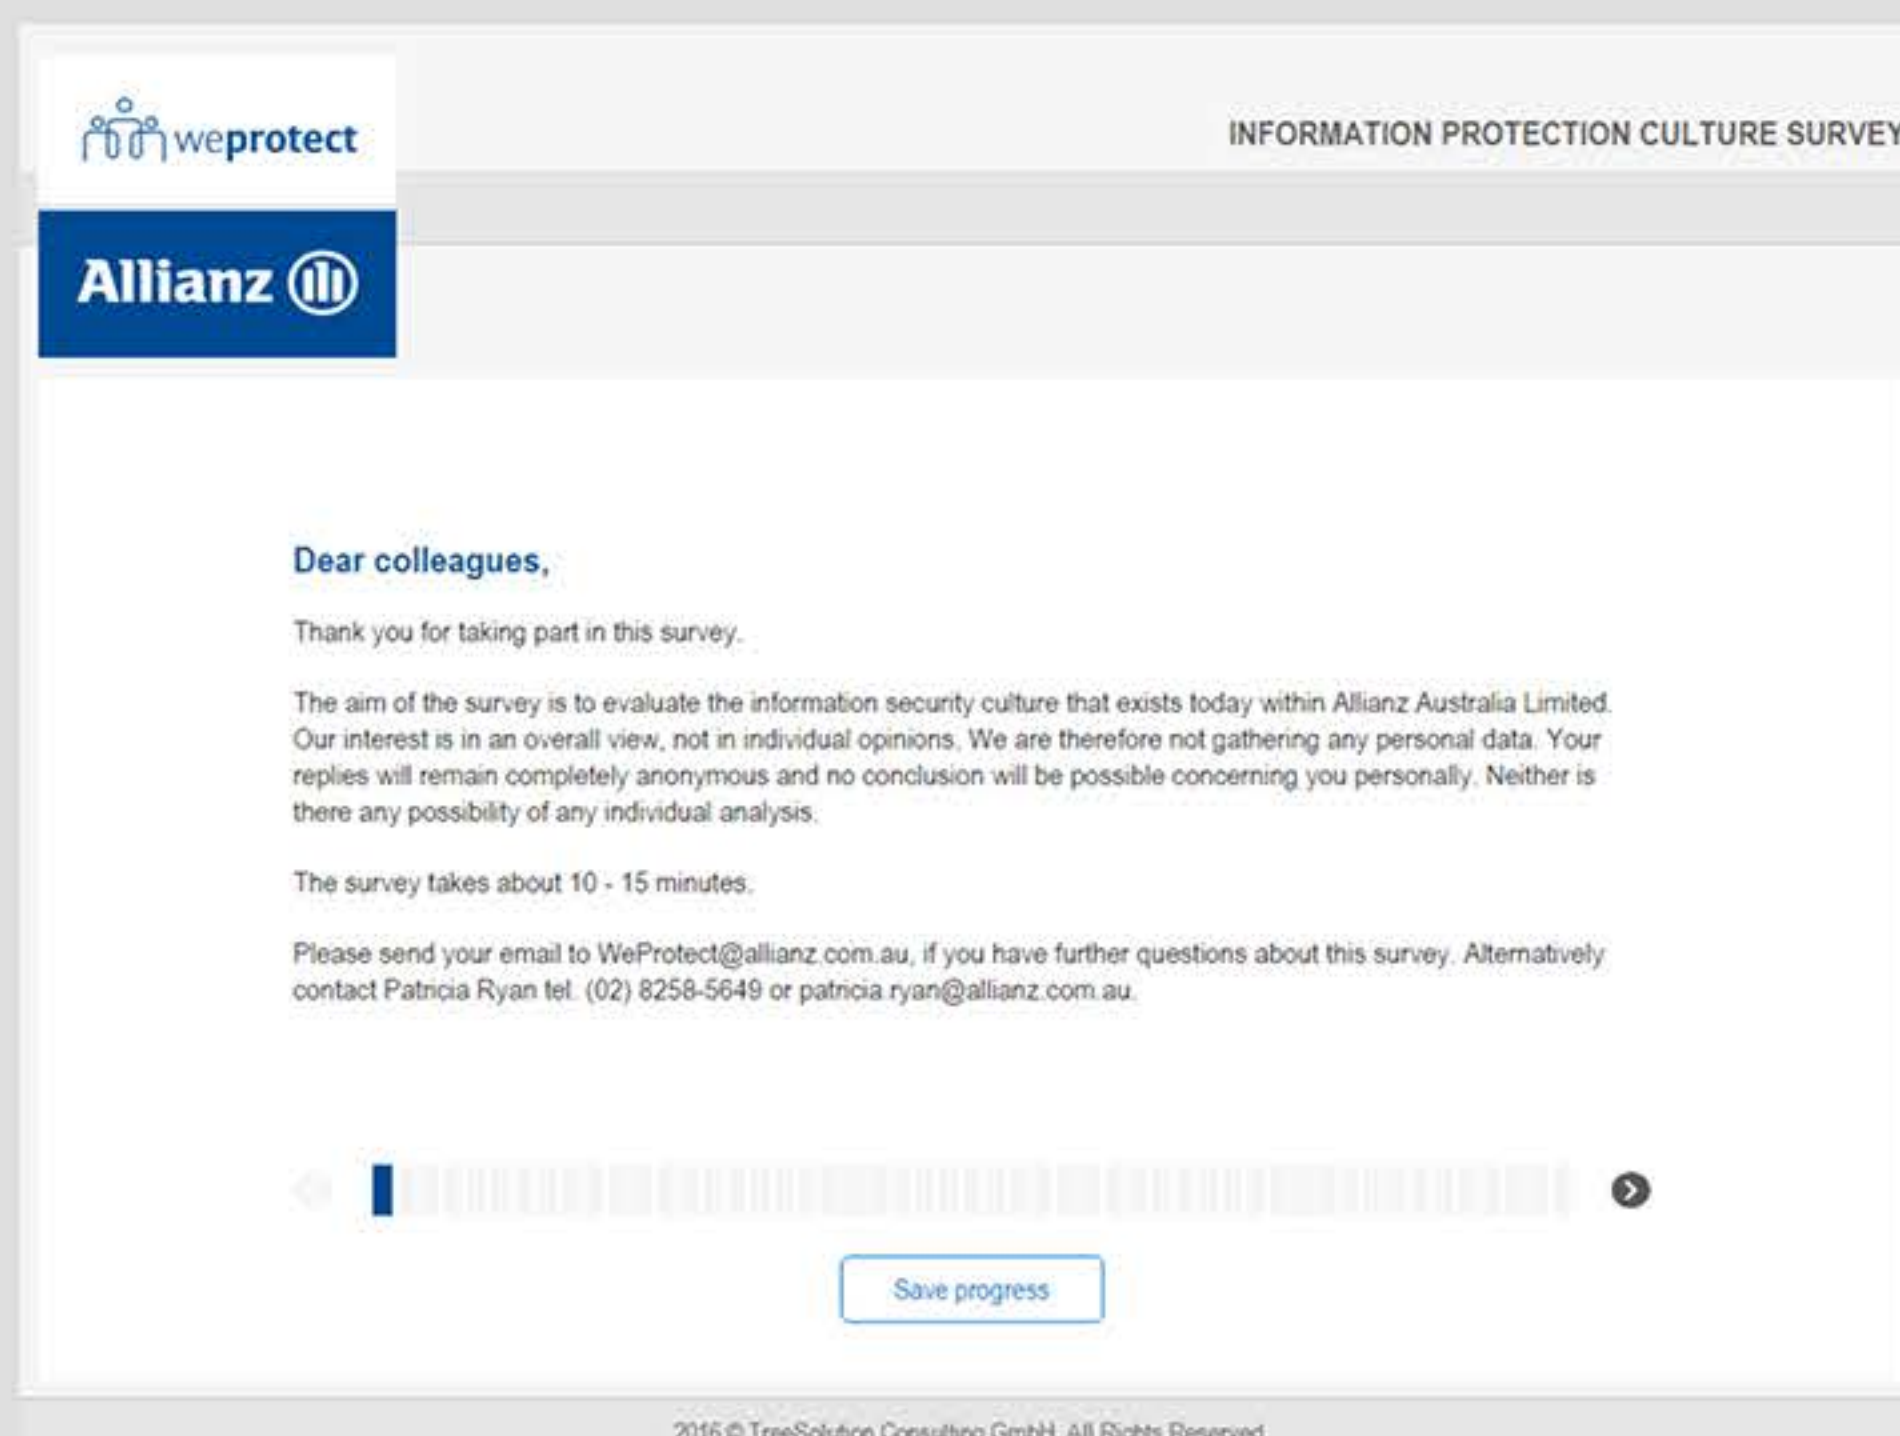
weprotect

INFORMATION PROTECTION CULTURE SURVEY

Allianz

Dear colleagues,

Thank you for taking part in this survey.

The aim of the survey is to evaluate the information security culture that exists today within Allianz Australia Limited. Our interest is in an overall view, not in individual opinions. We are therefore not gathering any personal data. Your replies will remain completely anonymous and no conclusion will be possible concerning you personally. Neither is there any possibility of any individual analysis.

The survey takes about 10 - 15 minutes.

Please send your email to WeProtect@allianz.com.au, if you have further questions about this survey. Alternatively contact Patricia Ryan tel. (02) 8258-5649 or patricia.ryan@allianz.com.au.

Save progress

2016 © TreeSolution Consulting GmbH. All Rights Reserved.